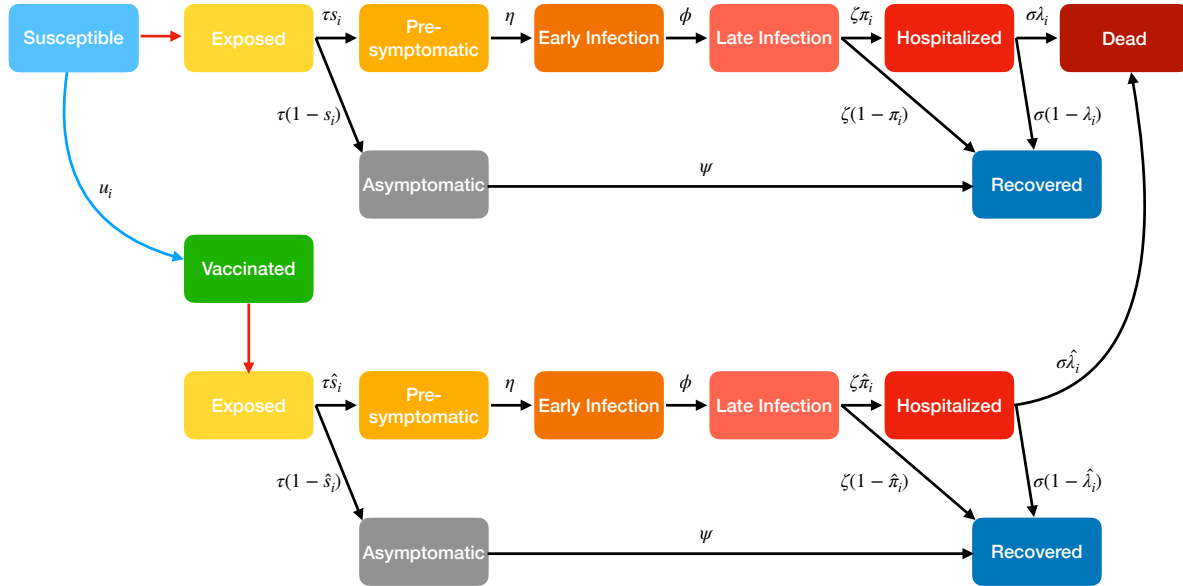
Susceptible
Exposed
$\tau s_i$
Pre-symptomatic
$\eta$
Early Infection
$\phi$
Late Infection
$\zeta\pi_i$
Hospitalized
$\sigma\lambda_i$
Dead
$\tau(1-s_i)$
$\zeta(1-\pi_i)$
$\sigma(1-\lambda_i)$
Asymptomatic
$\psi$
Recovered
$u_i$
Vaccinated
Exposed
$\tau\hat{s}_i$
Pre-symptomatic
$\eta$
Early Infection
$\phi$
Late Infection
$\zeta\hat{\pi}_i$
Hospitalized
$\sigma\hat{\lambda}_i$
$\tau(1-\hat{s}_i)$
$\zeta(1-\hat{\pi}_i)$
$\sigma(1-\hat{\lambda}_i)$
Asymptomatic
$\psi$
Recovered